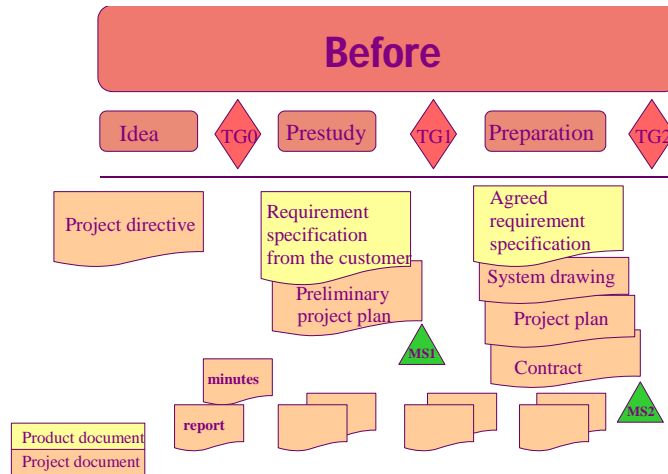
Before

Idea

TG0

Prestudy

TG1

Preparation

TG2

Project directive

Requirement specification from the customer

Preliminary project plan

MS1

Agreed requirement specification

System drawing

Project plan

Contract

MS2

minutes

report

Product document

Project document